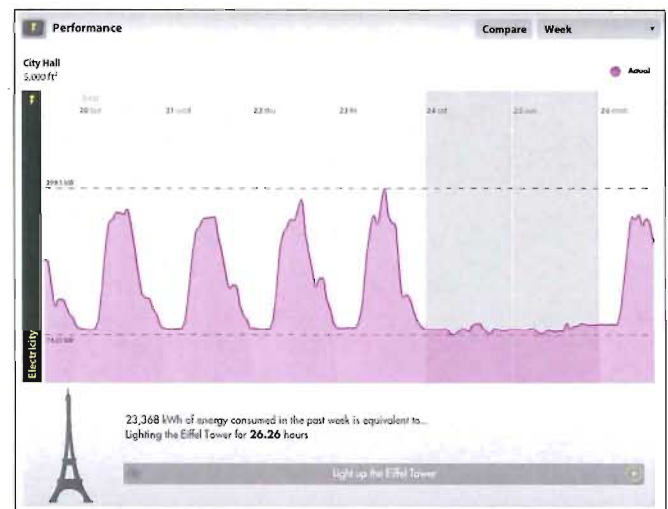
Performance

Compare

Week

City Hall
5,000 ft²

Actual

Sep
20 tue

21 wed

22 thu

23 fri

24 sat

25 sun

26 mon

299.1 kW

74.0 kW

Electricity

23,368 kWh of energy consumed in the past week is equivalent to...
Lighting the Eiffel Tower for **26.26** hours

Light up the Eiffel Tower